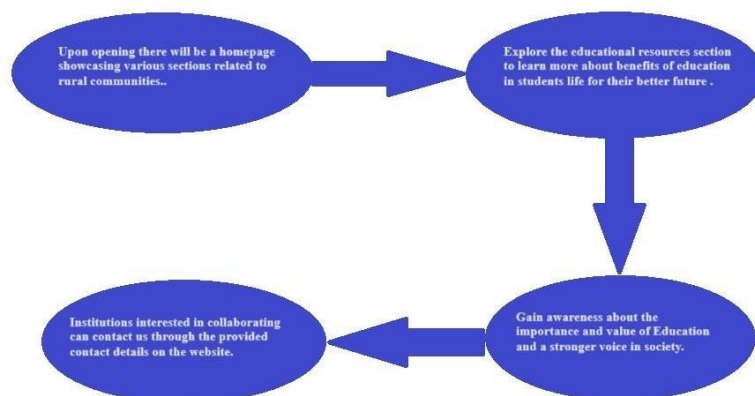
Upon opening there will be a homepage showcasing various sections related to rural communities..

Explore the educational resources section to learn more about benefits of education in students life for their better future .

Gain awareness about the importance and value of Education and a stronger voice in society.

Institutions interested in collaborating can contact us through the provided contact details on the website.